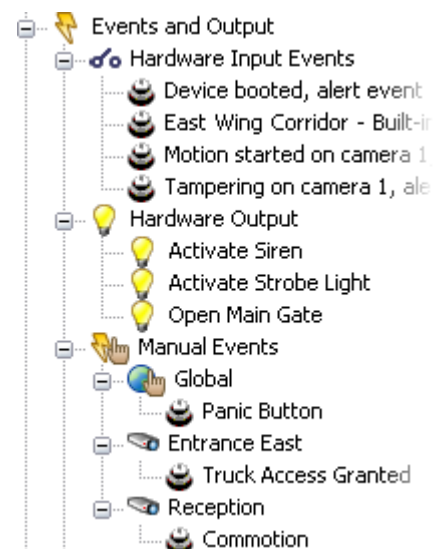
Events and Output
Hardware Input Events
Device booted, alert event
East Wing Corridor - Built-i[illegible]
Motion started on camera 1
Tampering on camera 1, ale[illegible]
Hardware Output
Activate Siren
Activate Strobe Light
Open Main Gate
Manual Events
Global
Panic Button
Entrance East
Truck Access Granted
Reception
Commotion